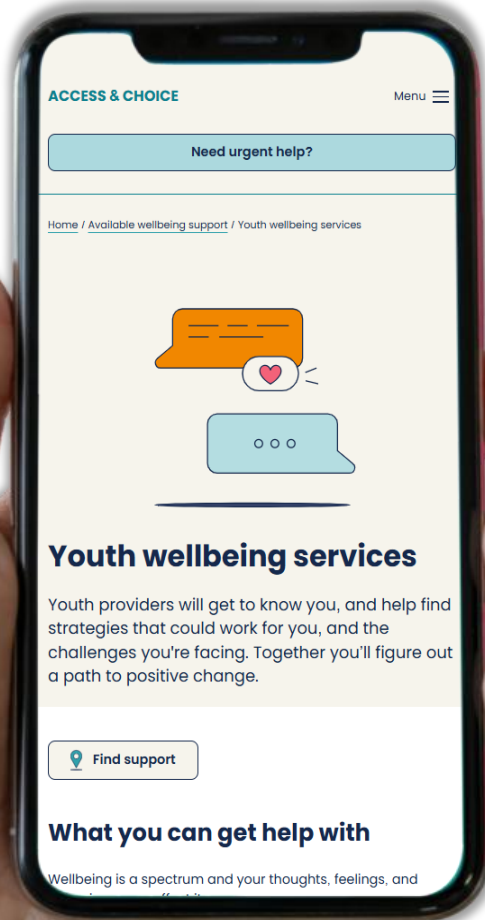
ACCESS & CHOICE

Menu

Need urgent help?

Home / Available wellbeing support / Youth wellbeing services

Youth wellbeing services

Youth providers will get to know you, and help find strategies that could work for you, and the challenges you're facing. Together you'll figure out a path to positive change.

Find support

What you can get help with

Wellbeing is a spectrum and your thoughts, feelings, and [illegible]